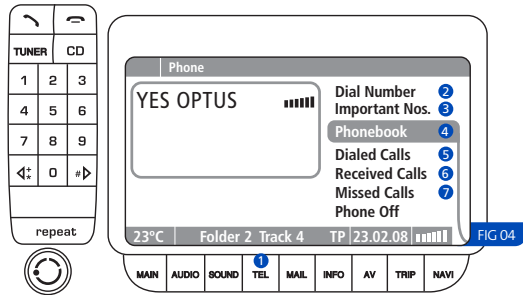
TUNER CD

1 2 3
4 5 6
7 8 9
0

repeat

Phone

YES OPTUS

Dial Number 2
Important Nos. 3
Phonebook 4
Dialed Calls 5
Received Calls 6
Missed Calls 7
Phone Off

23°C Folder 2 Track 4 TP 23.02.08

FIG 04

1

MAIN AUDIO SOUND TEL MAIL INFO AV TRIP NAVI